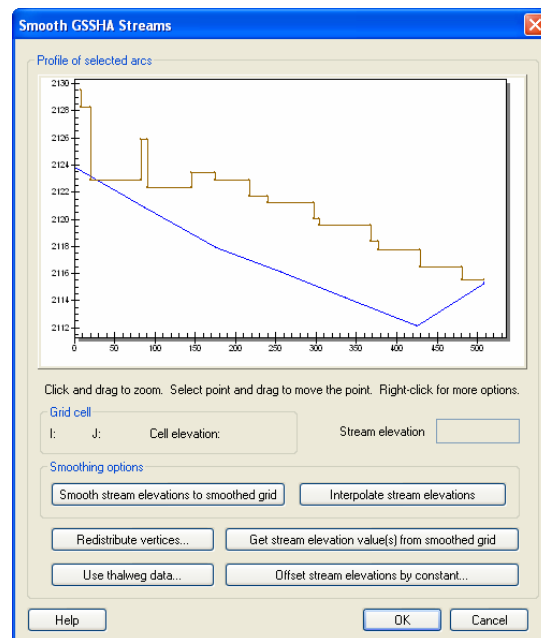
Smooth GSSHA Streams

Profile of selected arcs

2130
2128
2126
2124
2122
2120
2118
2116
2114
2112

0 50 100 150 200 250 300 350 400 450 500

Click and drag to zoom. Select point and drag to move the point. Right-click for more options.

Grid cell

I: J: Cell elevation:

Stream elevation

Smoothing options

Smooth stream elevations to smoothed grid

Interpolate stream elevations

Redistribute vertices...

Get stream elevation value(s) from smoothed grid

Use thalweg data...

Offset stream elevations by constant...

Help

OK

Cancel